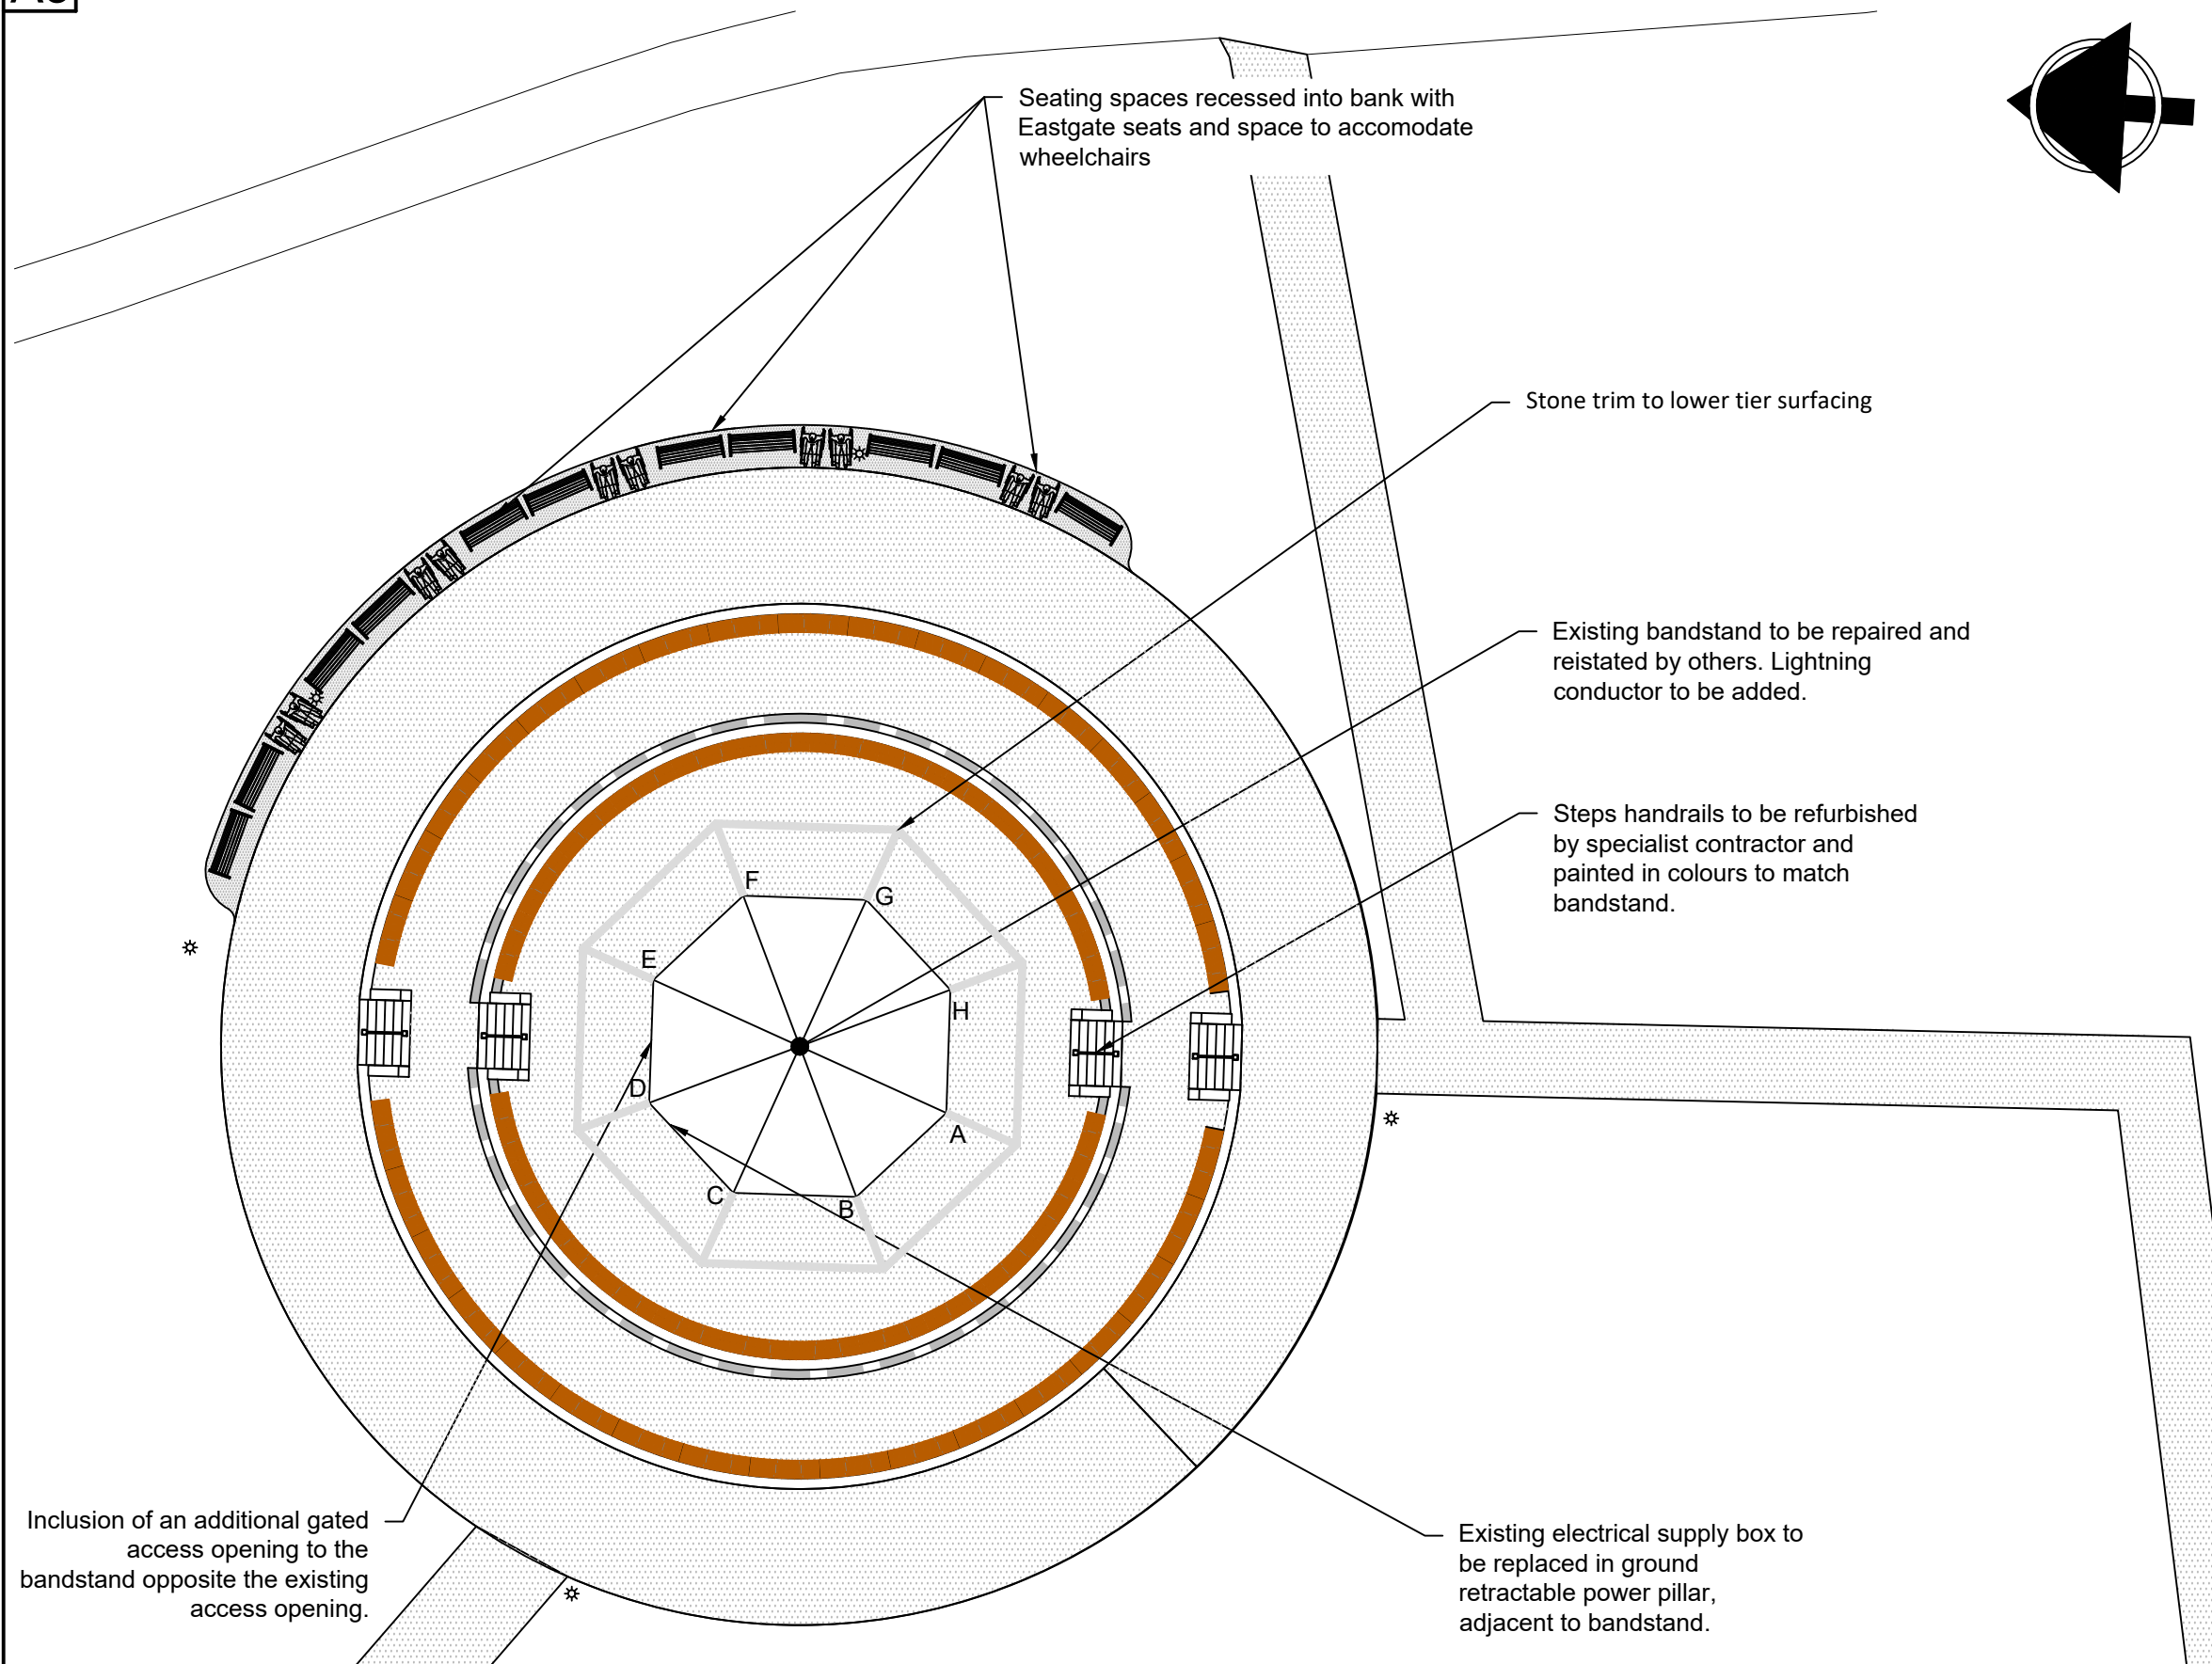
Seating spaces recessed into bank with Eastgate seats and space to accomodate wheelchairs

Stone trim to lower tier surfacing

Existing bandstand to be repaired and reistated by others. Lightning conductor to be added.

Steps handrails to be refurbished by specialist contractor and painted in colours to match bandstand.

F
G
E
H
D
A
C
B

Inclusion of an additional gated access opening to the bandstand opposite the existing access opening.

Existing electrical supply box to be replaced in ground retractable power pillar, adjacent to bandstand.